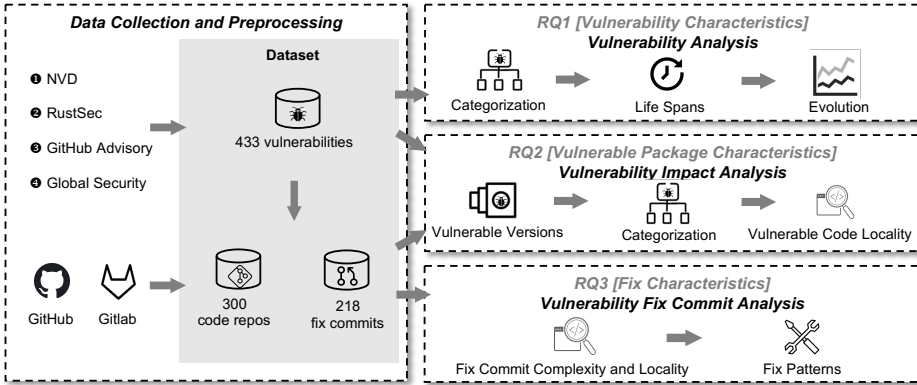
Data Collection and Preprocessing

Dataset

❶ NVD

❷ RustSec

❸ GitHub Advisory

❹ Global Security

433 vulnerabilities

GitHub

Gitlab

300 code repos

218 fix commits

RQ1 [Vulnerability Characteristics]

Vulnerability Analysis

Categorization

Life Spans

Evolution

RQ2 [Vulnerable Package Characteristics]

Vulnerability Impact Analysis

Vulnerable Versions

Categorization

Vulnerable Code Locality

RQ3 [Fix Characteristics]

Vulnerability Fix Commit Analysis

Fix Commit Complexity and Locality

Fix Patterns